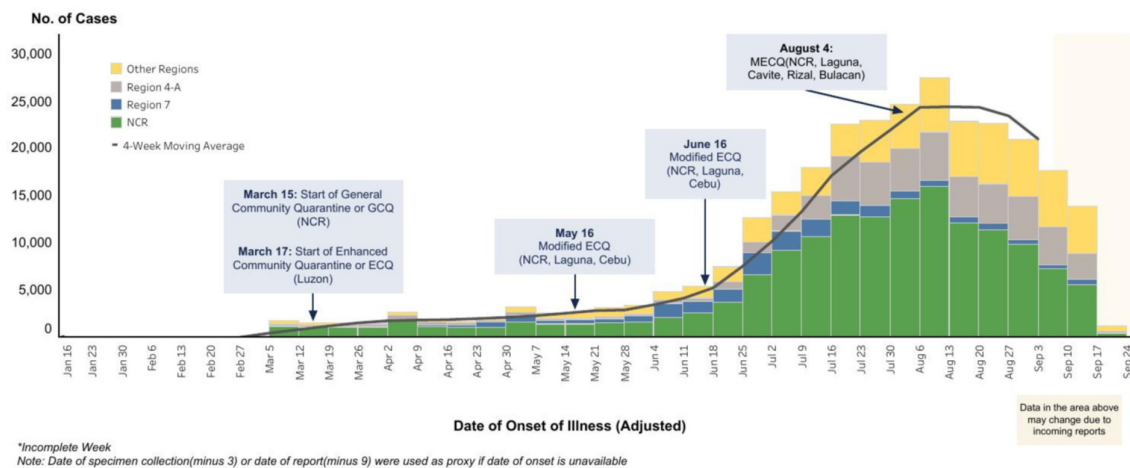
No. of Cases

30,000
25,000
20,000
15,000
10,000
5,000
0

Other Regions
Region 4-A
Region 7
NCR
4-Week Moving Average

**March 15:** Start of General Community Quarantine or GCQ (NCR)

**March 17:** Start of Enhanced Community Quarantine or ECQ (Luzon)

**May 16**
Modified ECQ
(NCR, Laguna, Cebu)

**June 16**
Modified ECQ
(NCR, Laguna, Cebu)

**August 4:**
MECQ(NCR, Laguna, Cavite, Rizal, Bulacan)

Jan 16, Jan 23, Jan 30, Feb 6, Feb 13, Feb 20, Feb 27, Mar 5, Mar 12, Mar 19, Mar 26, Apr 2, Apr 9, Apr 16, Apr 23, Apr 30, May 7, May 14, May 21, May 28, Jun 4, Jun 11, Jun 18, Jun 25, Jul 2, Jul 9, Jul 16, Jul 23, Jul 30, Aug 6, Aug 13, Aug 20, Aug 27, Sep 3, Sep 10, Sep 17, Sep 24

Date of Onset of Illness (Adjusted)

Data in the area above may change due to incoming reports

*Incomplete Week
Note: Date of specimen collection(minus 3) or date of report(minus 9) were used as proxy if date of onset is unavailable